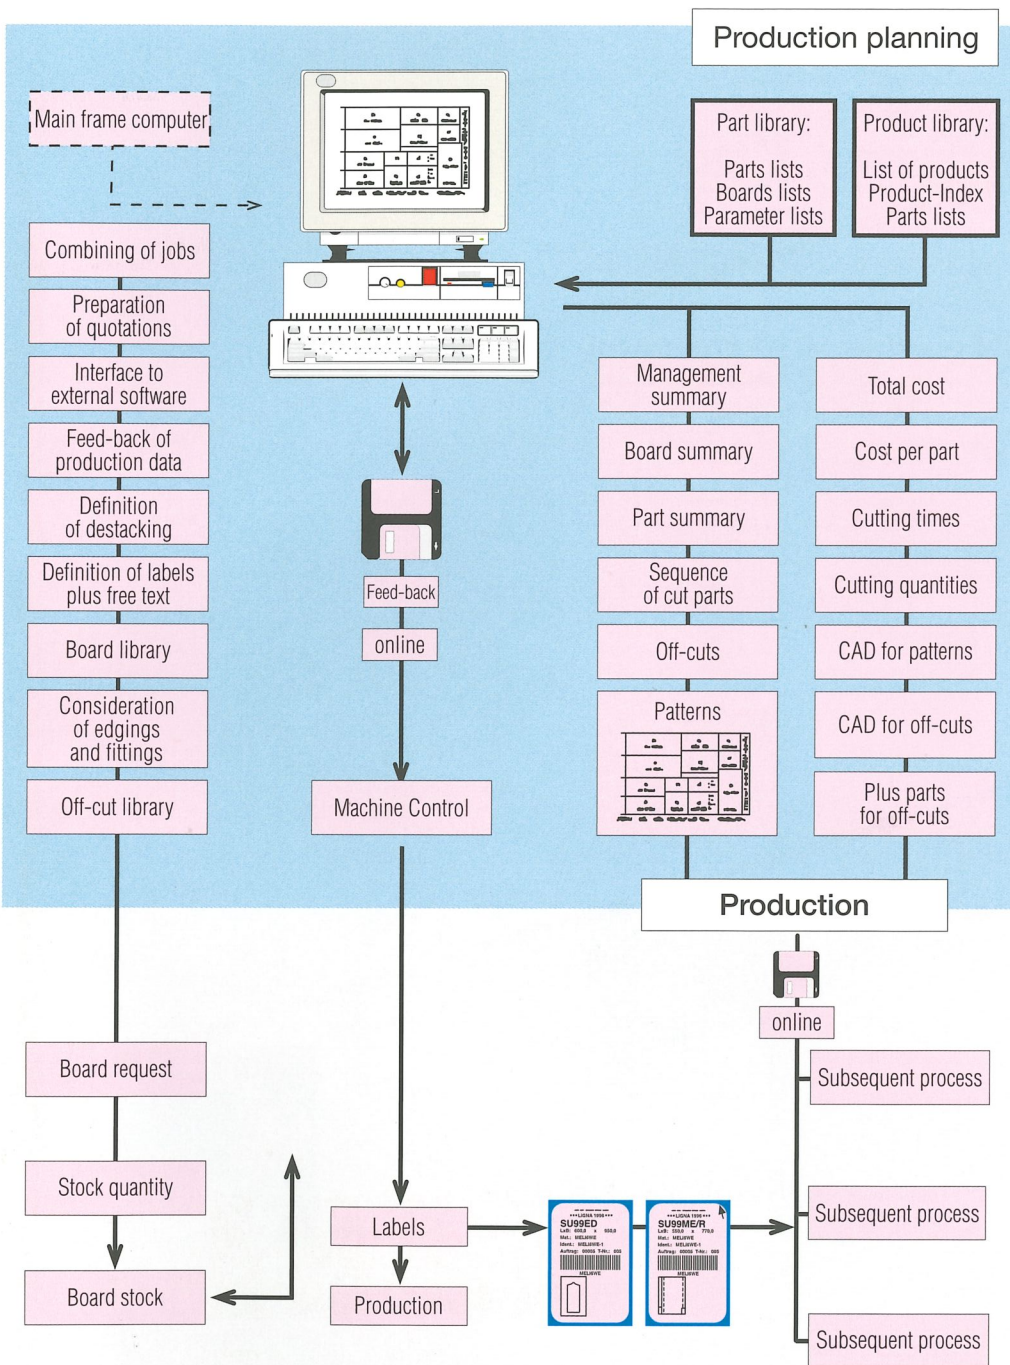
Production planning

Main frame computer

Part library:

Parts lists
Boards lists
Parameter lists

Product library:

List of products
Product-Index
Parts lists

Combining of jobs

Preparation of quotations

Interface to external software

Feed-back of production data

Definition of destacking

Definition of labels plus free text

Board library

Consideration of edgings and fittings

Off-cut library

Feed-back

online

Machine Control

Management summary

Board summary

Part summary

Sequence of cut parts

Off-cuts

Patterns

Total cost

Cost per part

Cutting times

Cutting quantities

CAD for patterns

CAD for off-cuts

Plus parts for off-cuts

Production

online

Subsequent process

Board request

Stock quantity

Board stock

Labels

Production

SU99ED

SU99ME/R

Subsequent process

Subsequent process